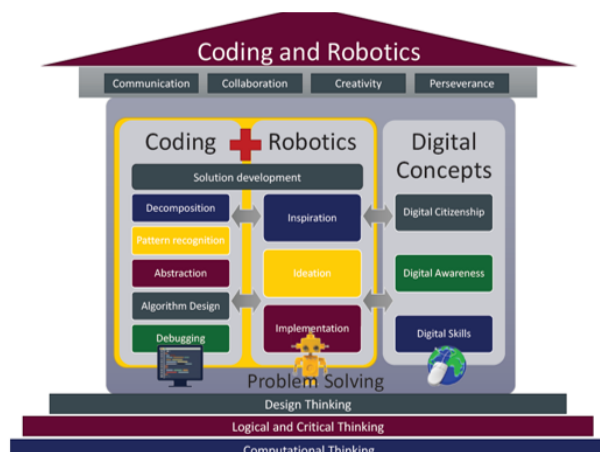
Coding and Robotics

Communication
Collaboration
Creativity
Perseverance

Coding

Robotics

Digital Concepts

Solution development

Decomposition
Pattern recognition
Abstraction
Algorithm Design
Debugging

Inspiration
Ideation
Implementation

Digital Citizenship
Digital Awareness
Digital Skills

Problem Solving

Design Thinking

Logical and Critical Thinking

Computational Thinking